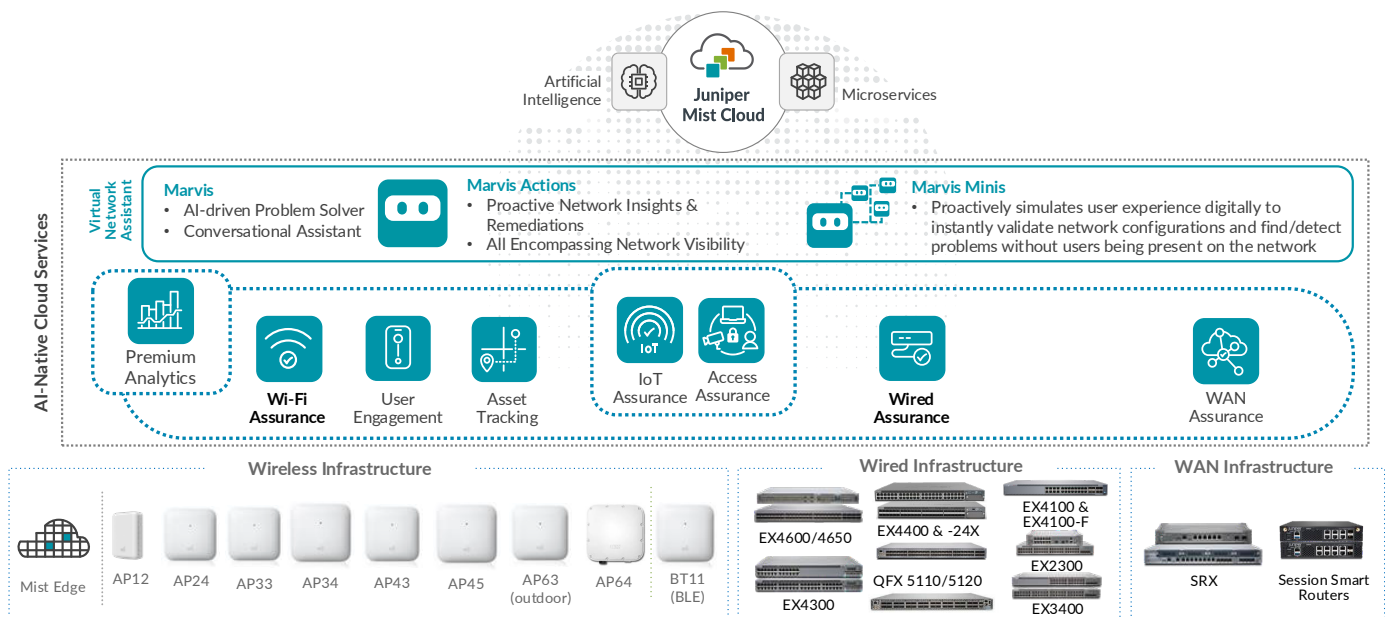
Artificial Intelligence

Juniper Mist Cloud

Microservices

AI-Native Cloud Services

Virtual Network Assistant

Marvis
• AI-driven Problem Solver
• Conversational Assistant

Marvis Actions
• Proactive Network Insights & Remediations
• All Encompassing Network Visibility

Marvis Minis
• Proactively simulates user experience digitally to instantly validate network configurations and find/detect problems without users being present on the network

Premium Analytics

Wi-Fi Assurance

User Engagement

Asset Tracking

IoT

IoT Assurance

Access Assurance

Wired Assurance

WAN Assurance

Wireless Infrastructure

Mist Edge

AP12

AP24

AP33

AP34

AP43

AP45

AP63 (outdoor)

AP64

BT11 (BLE)

Wired Infrastructure

EX4600/4650

EX4400 & -24X

EX4100 & EX4100-F

EX2300

QFX 5110/5120

EX4300

EX3400

WAN Infrastructure

SRX

Session Smart Routers